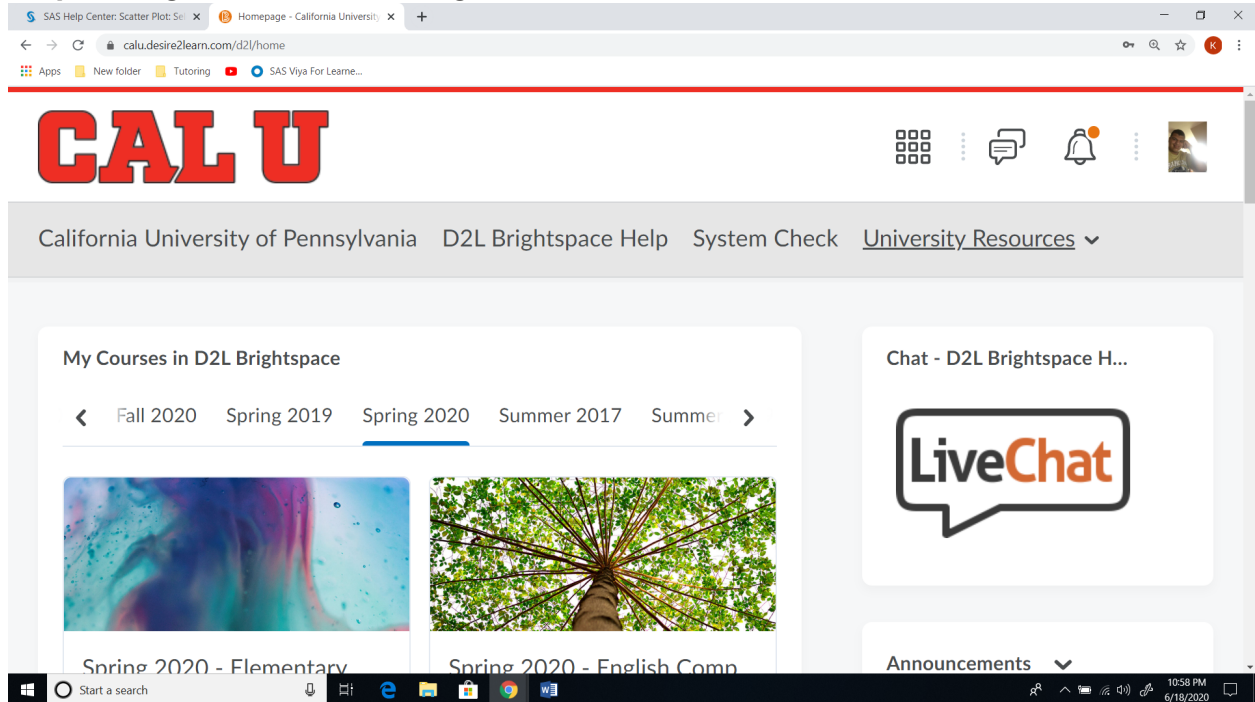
SAS Help Center: Scatter Plot: Se ×
Homepage - California University ×
+

calu.desire2learn.com/d2l/home

Apps New folder Tutoring SAS Viya For Learne...

K

CAL U

California University of Pennsylvania D2L Brightspace Help System Check University Resources

My Courses in D2L Brightspace

Fall 2020 Spring 2019 Spring 2020 Summer 2017 Summer

Spring 2020 - Elementary

Spring 2020 - English Comp

Chat - D2L Brightspace H...

LiveChat

Announcements

Start a search

10:58 PM
6/18/2020